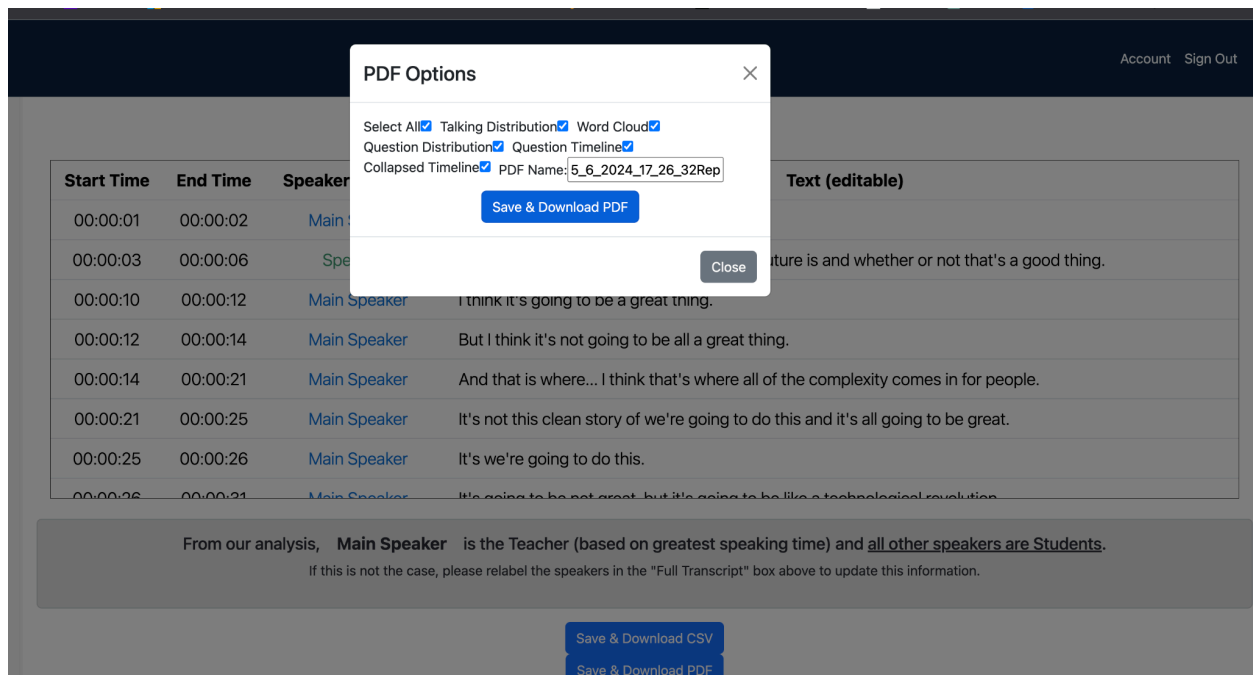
Account Sign Out

PDF Options

×

Select All Talking Distribution Word Cloud Question Distribution Question Timeline Collapsed Timeline PDF Name: 5_6_2024_17_26_32Rep

Save & Download PDF

Close

| Start Time | End Time | Speaker | Text (editable) |
|---|---|---|---|
| 00:00:01 | 00:00:02 | Main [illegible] | |
| 00:00:03 | 00:00:06 | Spe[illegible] | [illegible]uture is and whether or not that's a good thing. |
| 00:00:10 | 00:00:12 | Main Speaker | I think it's going to be a great thing. |
| 00:00:12 | 00:00:14 | Main Speaker | But I think it's not going to be all a great thing. |
| 00:00:14 | 00:00:21 | Main Speaker | And that is where... I think that's where all of the complexity comes in for people. |
| 00:00:21 | 00:00:25 | Main Speaker | It's not this clean story of we're going to do this and it's all going to be great. |
| 00:00:25 | 00:00:26 | Main Speaker | It's we're going to do this. |
| 00:00:26 | 00:00:31 | Main Speaker | It's going to be not great, but it's going to be like a technological revolution. |

From our analysis, Main Speaker is the Teacher (based on greatest speaking time) and all other speakers are Students.

If this is not the case, please relabel the speakers in the "Full Transcript" box above to update this information.

Save & Download CSV

Save & Download PDF